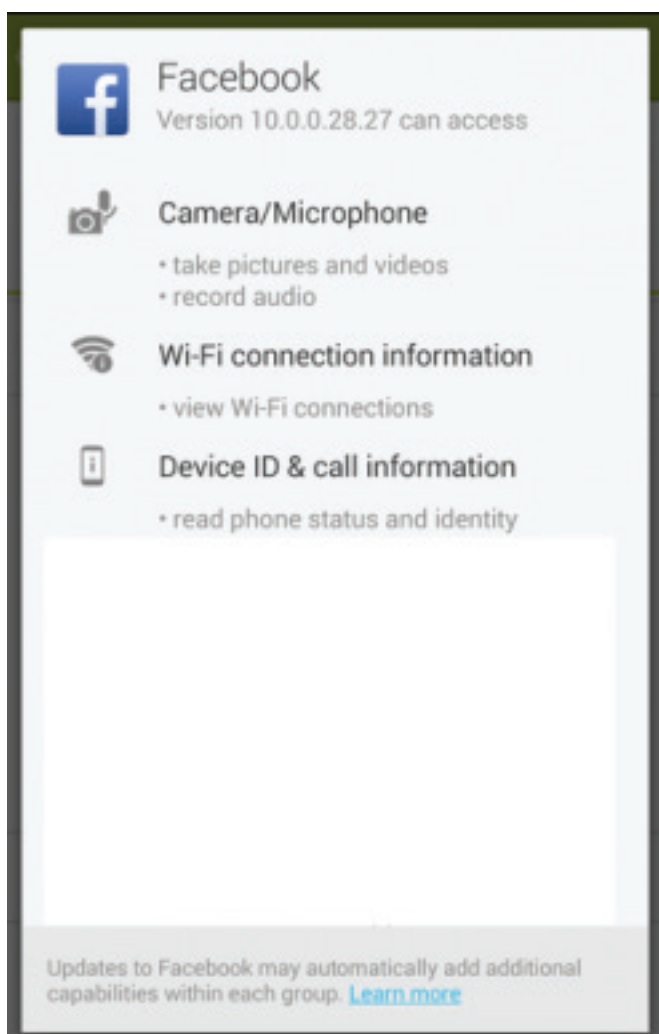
f

Facebook
Version 10.0.0.28.27 can access

Camera/Microphone
• take pictures and videos
• record audio

Wi-Fi connection information
• view Wi-Fi connections

Device ID & call information
• read phone status and identity

Updates to Facebook may automatically add additional capabilities within each group. Learn more